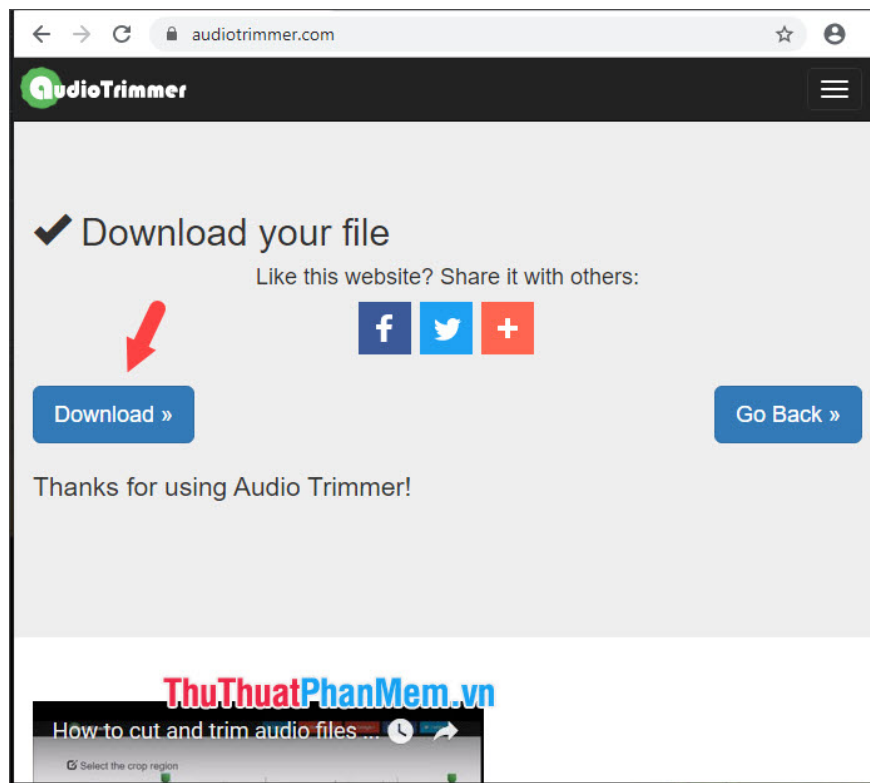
audiotrimmer.com

AudioTrimmer

✔ Download your file

Like this website? Share it with others:

Download »

Go Back »

Thanks for using Audio Trimmer!

ThuThuatPhanMem.vn

How to cut and trim audio files ...

Select the crop region